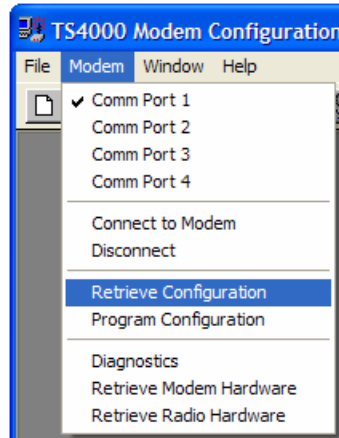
TS4000 Modem Configuration

File Modem Window Help

✔ Comm Port 1
Comm Port 2
Comm Port 3
Comm Port 4

Connect to Modem
Disconnect

Retrieve Configuration
Program Configuration

Diagnostics
Retrieve Modem Hardware
Retrieve Radio Hardware